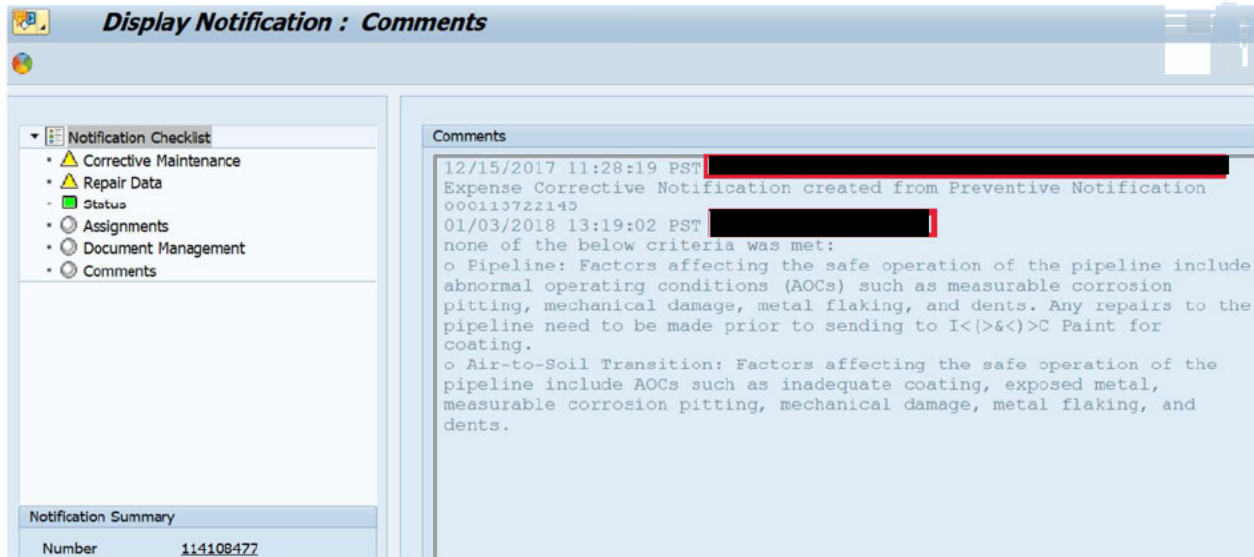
Display Notification : Comments

Notification Checklist
Corrective Maintenance
Repair Data
Status
Assignments
Document Management
Comments

Notification Summary
Number 114108477

Comments
12/15/2017 11:28:19 PST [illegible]
Expense Corrective Notification created from Preventive Notification 000113722145
01/03/2018 13:19:02 PST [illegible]
none of the below criteria was met:
o Pipeline: Factors affecting the safe operation of the pipeline include abnormal operating conditions (AOCs) such as measurable corrosion pitting, mechanical damage, metal flaking, and dents. Any repairs to the pipeline need to be made prior to sending to I<(>&<)>C Paint for coating.
o Air-to-Soil Transition: Factors affecting the safe operation of the pipeline include AOCs such as inadequate coating, exposed metal, measurable corrosion pitting, mechanical damage, metal flaking, and dents.